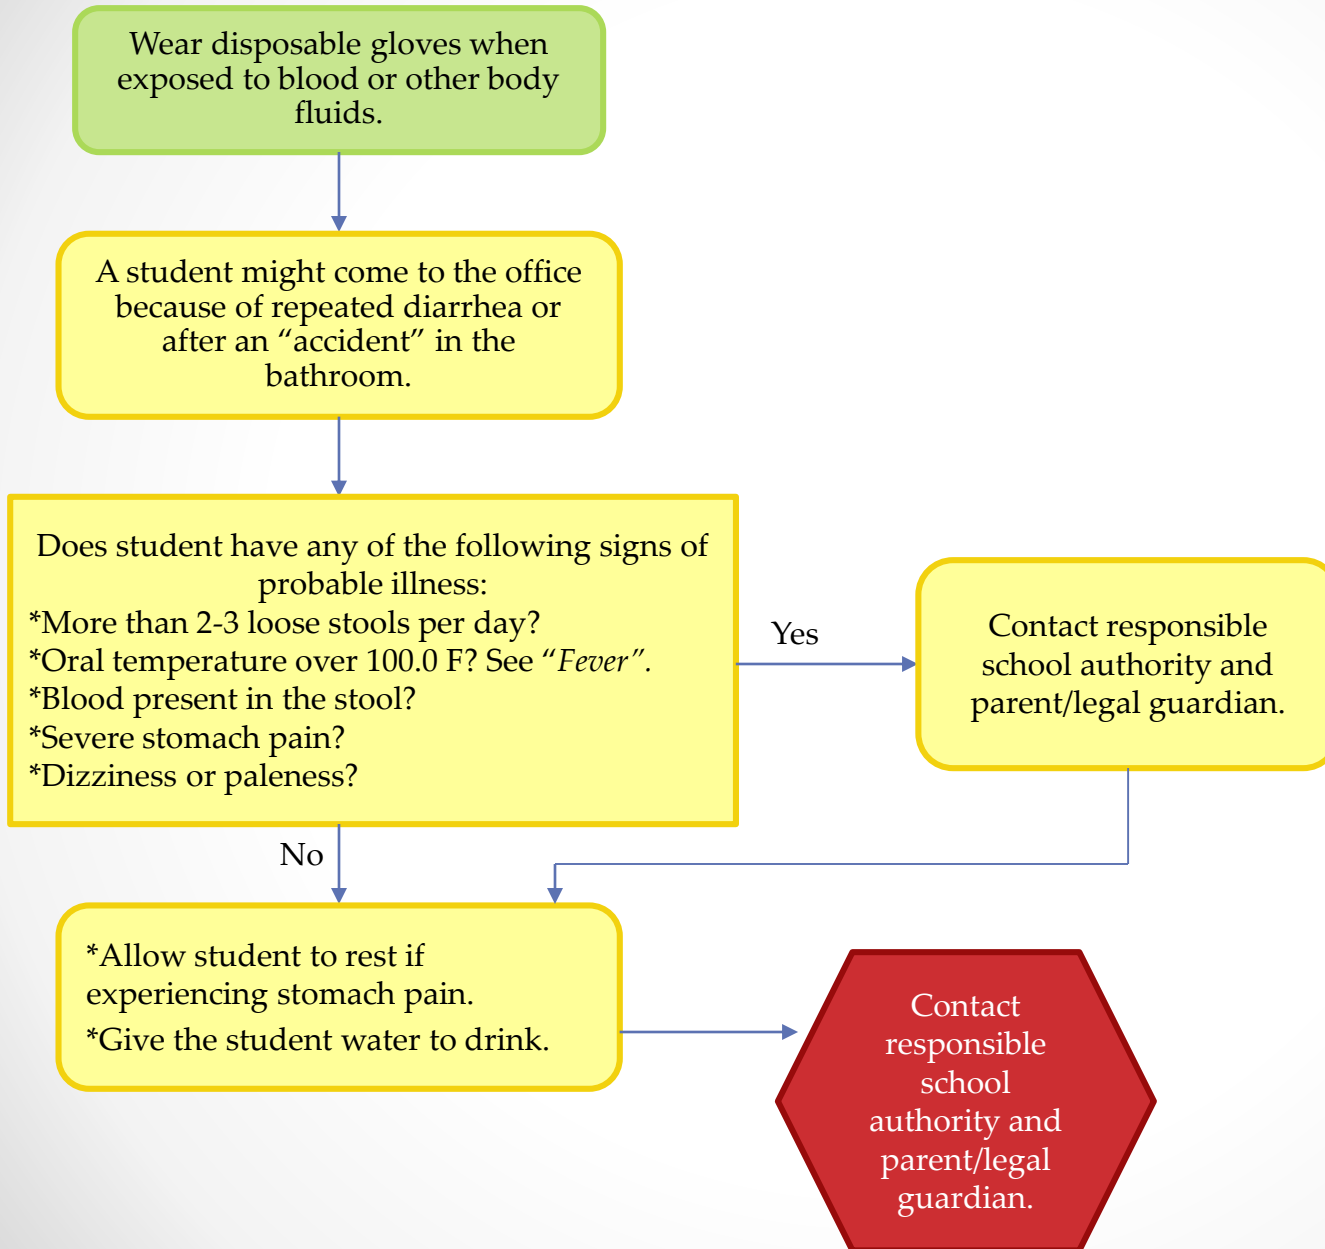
Wear disposable gloves when exposed to blood or other body fluids.

A student might come to the office because of repeated diarrhea or after an "accident" in the bathroom.

Does student have any of the following signs of probable illness:
*More than 2-3 loose stools per day?
*Oral temperature over 100.0 F? See "*Fever*".
*Blood present in the stool?
*Severe stomach pain?
*Dizziness or paleness?

Yes

Contact responsible school authority and parent/legal guardian.

No

*Allow student to rest if experiencing stomach pain.
*Give the student water to drink.

Contact responsible school authority and parent/legal guardian.